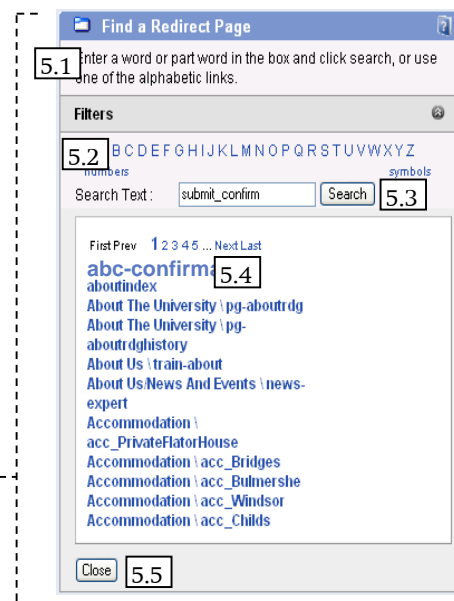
Find a Redirect Page

5.1 Enter a word or part word in the box and click search, or use one of the alphabetic links.

Filters

5.2 B C D E F G H I J K L M N O P Q R S T U V W X Y Z
numbers symbols

Search Text : submit_confirm Search 5.3

First Prev 1 2 3 4 5 ... Next Last

abc-confirma 5.4
aboutindex
About The University \ pg-aboutrdg
About The University \ pg-aboutrdghistory
About Us \ train-about
About Us/News And Events \ news-expert
Accommodation \ acc_PrivateFlatorHouse
Accommodation \ acc_Bridges
Accommodation \ acc_Bulmershe
Accommodation \ acc_Windsor
Accommodation \ acc_Childs

Close 5.5